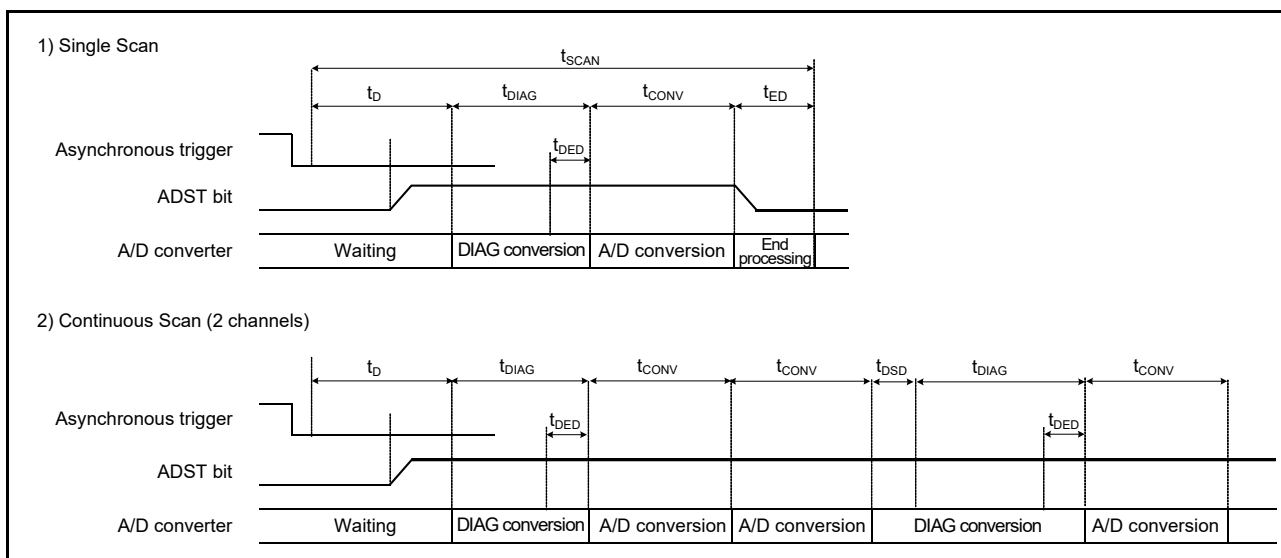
1) Single Scan

$t_{SCAN}$

$t_D$

$t_{DIAG}$

$t_{CONV}$

$t_{ED}$

Asynchronous trigger

$t_{DED}$

ADST bit

A/D converter

Waiting

DIAG conversion

A/D conversion

End processing

2) Continuous Scan (2 channels)

$t_D$

$t_{DIAG}$

$t_{CONV}$

$t_{CONV}$

$t_{DSD}$

$t_{DIAG}$

$t_{CONV}$

Asynchronous trigger

$t_{DED}$

$t_{DED}$

ADST bit

A/D converter

Waiting

DIAG conversion

A/D conversion

A/D conversion

DIAG conversion

A/D conversion